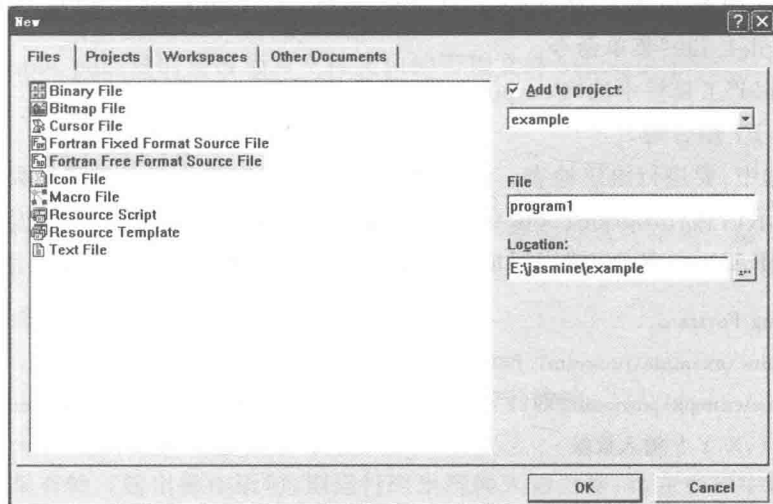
New

Files | Projects | Workspaces | Other Documents

Binary File
Bitmap File
Cursor File
Fortran Fixed Format Source File
Fortran Free Format Source File
Icon File
Macro File
Resource Script
Resource Template
Text File

☑ Add to project:
example

File
program1

Location:
E:\jasmine\example

OK
Cancel